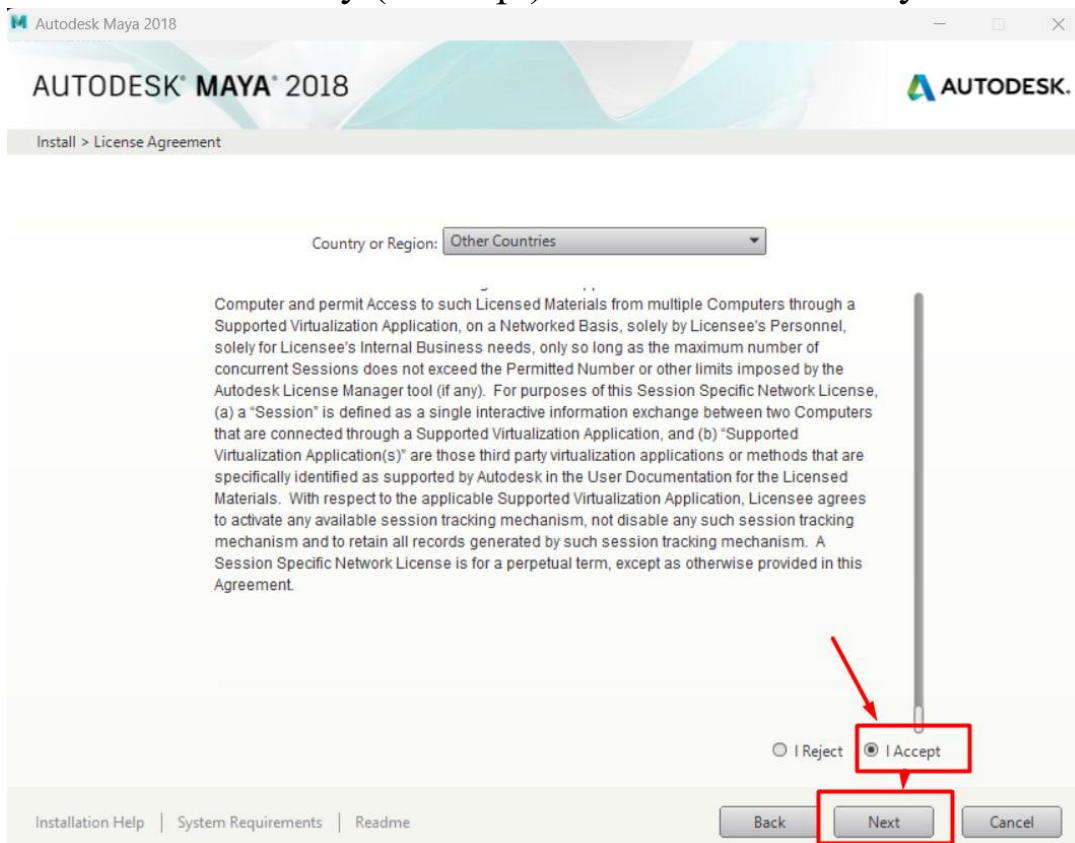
Autodesk Maya 2018

AUTODESK® MAYA® 2018

AUTODESK.

Install > License Agreement

Country or Region: Other Countries

Computer and permit Access to such Licensed Materials from multiple Computers through a Supported Virtualization Application, on a Networked Basis, solely by Licensee's Personnel, solely for Licensee's Internal Business needs, only so long as the maximum number of concurrent Sessions does not exceed the Permitted Number or other limits imposed by the Autodesk License Manager tool (if any). For purposes of this Session Specific Network License, (a) a "Session" is defined as a single interactive information exchange between two Computers that are connected through a Supported Virtualization Application, and (b) "Supported Virtualization Application(s)" are those third party virtualization applications or methods that are specifically identified as supported by Autodesk in the User Documentation for the Licensed Materials. With respect to the applicable Supported Virtualization Application, Licensee agrees to activate any available session tracking mechanism, not disable any such session tracking mechanism and to retain all records generated by such session tracking mechanism. A Session Specific Network License is for a perpetual term, except as otherwise provided in this Agreement.

I Reject I Accept

Installation Help | System Requirements | Readme

Back Next Cancel